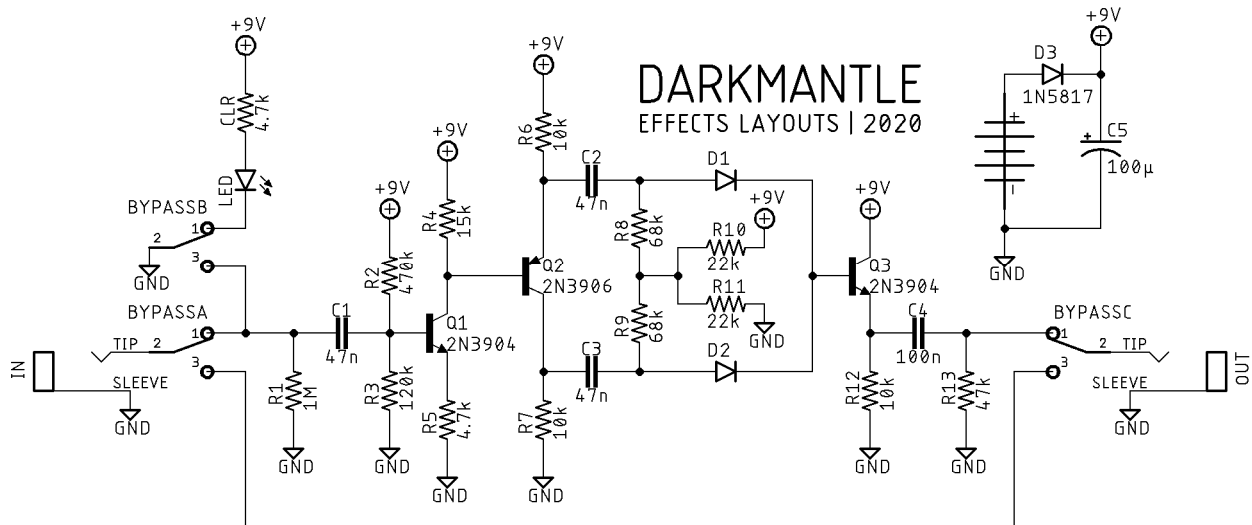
DARKMANTLE
EFFECTS LAYOUTS | 2020

+9V
CLR
4.7k
LED
BYPASSB
1
2
GND
3
BYPASSA
TIP
2
1
3
IN
SLEEVE
GND
C1
47n
R1
1M
GND
+9V
R2
470k
R3
120k
GND
+9V
R4
15k
Q1
2N3904
R5
4.7k
GND
+9V
R6
10k
C2
47n
Q2
2N3906
C3
47n
R7
10k
GND
R8
68k
R9
68k
D1
+9V
R10
22k
R11
22k
GND
D2
+9V
Q3
2N3904
C4
100n
R12
10k
GND
R13
47k
GND
BYPASSC
1
2
TIP
3
SLEEVE
GND
OUT
+9V
D3
1N5817
+
-
+
C5
100µ
GND